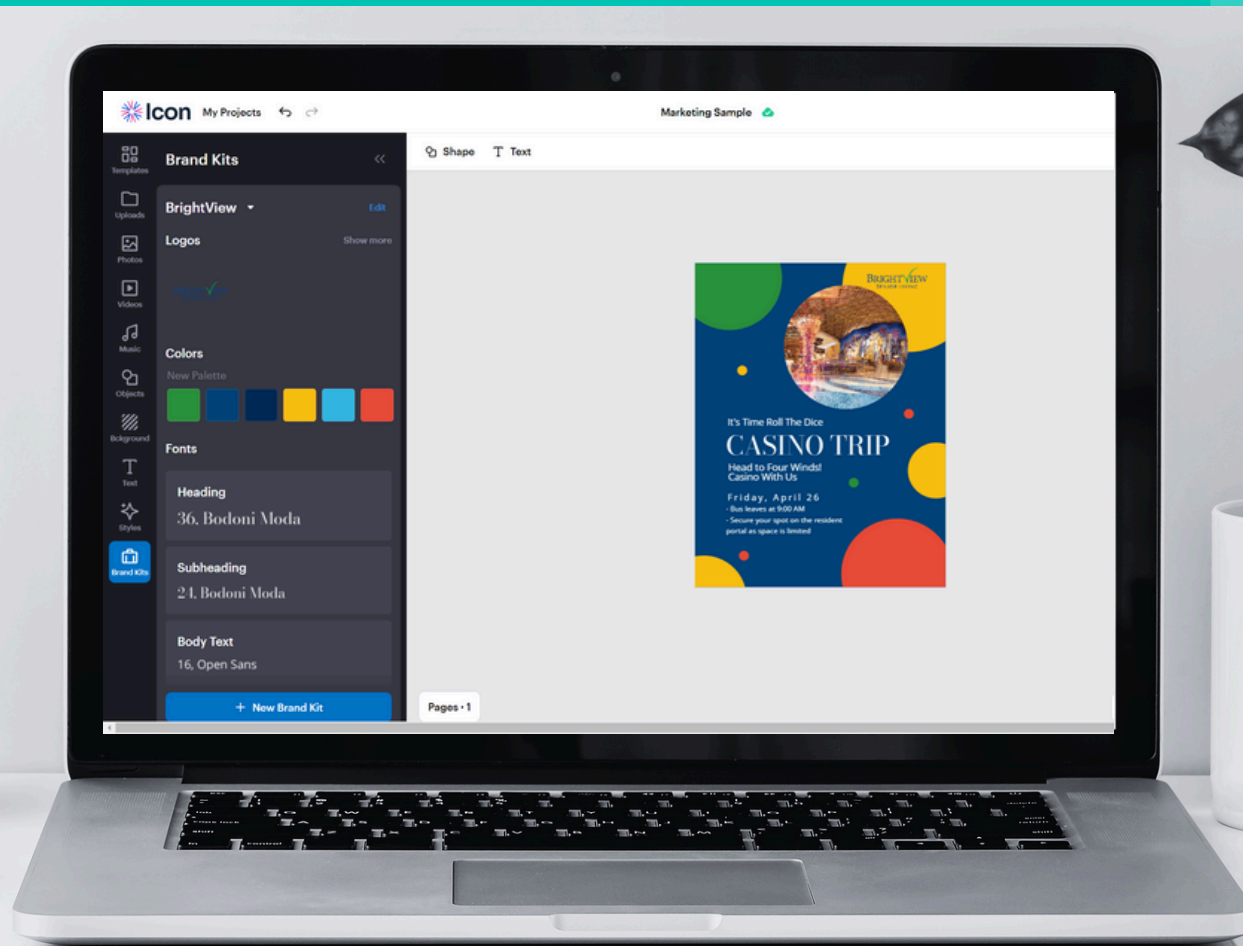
Icon My Projects

Marketing Sample

Templates
Uploads
Photos
Videos
Music
Objects
Bckground
Text
Styles
Brand Kits

Brand Kits

BrightView Edit

Logos Show more

Colors

New Palette

Fonts

Heading
36, Bodoni Moda

Subheading
24, Bodoni Moda

Body Text
16, Open Sans

+ New Brand Kit

Shape Text

BRIGHTVIEW
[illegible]

It's Time Roll The Dice

CASINO TRIP

Head to Four Winds!
Casino With Us

Friday, April 26

- Bus leaves at 9:00 AM
- Secure your spot on the resident portal as space is limited

Pages • 1